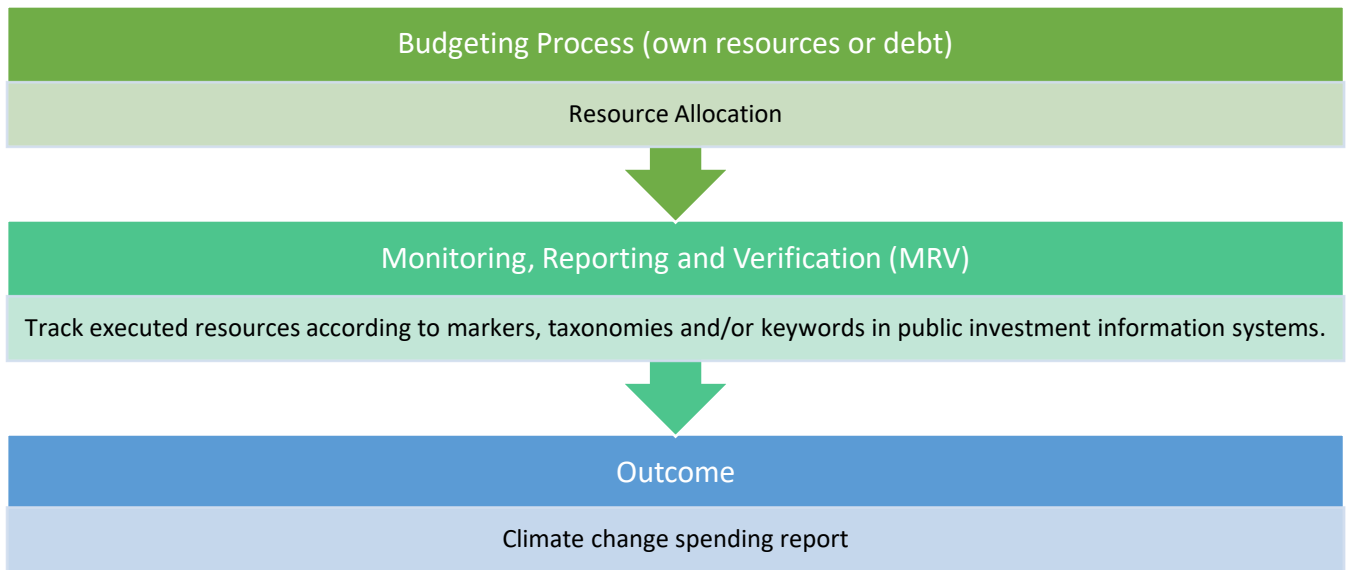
Budgeting Process (own resources or debt)

Resource Allocation

Monitoring, Reporting and Verification (MRV)

Track executed resources according to markers, taxonomies and/or keywords in public investment information systems.

Outcome

Climate change spending report